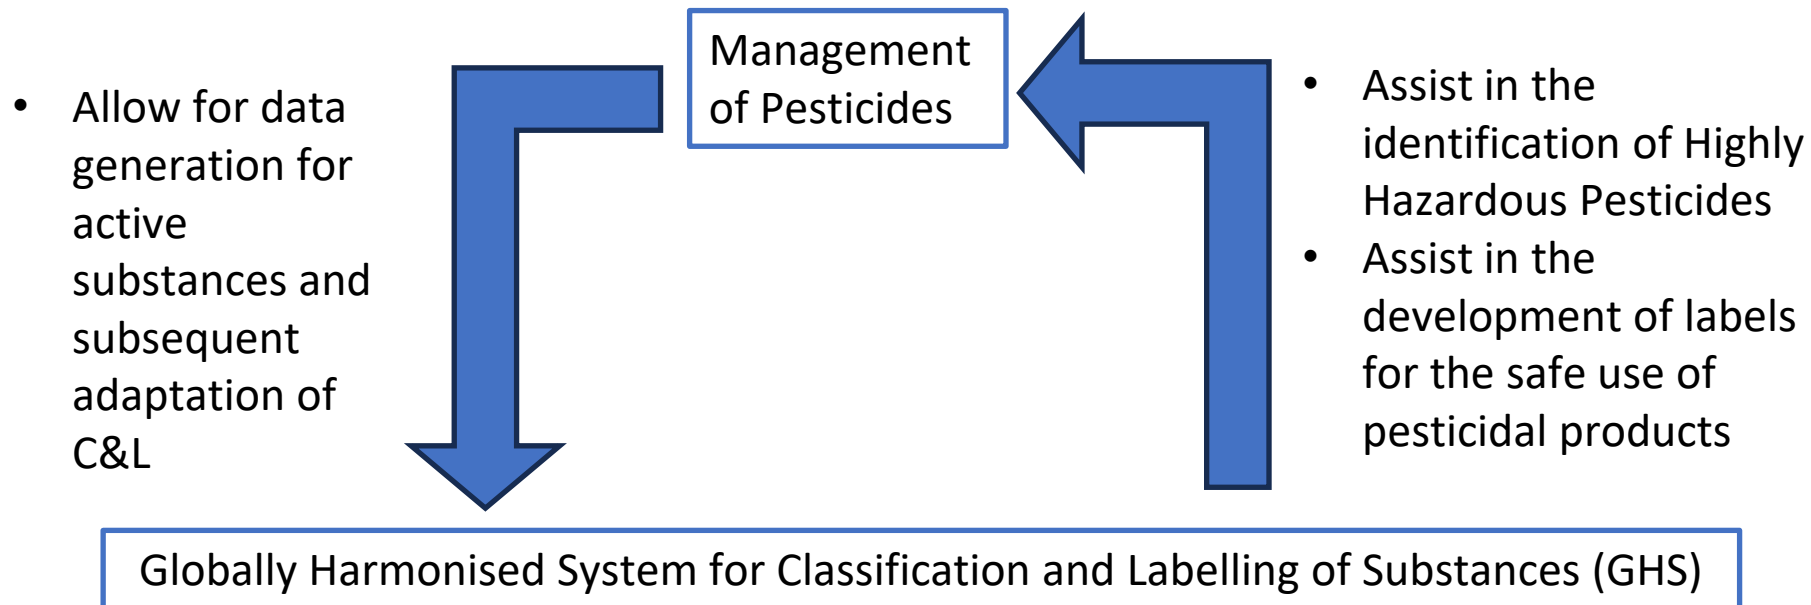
Management of Pesticides

- Allow for data generation for active substances and subsequent adaptation of C&L

- Assist in the identification of Highly Hazardous Pesticides
- Assist in the development of labels for the safe use of pesticidal products

Globally Harmonised System for Classification and Labelling of Substances (GHS)